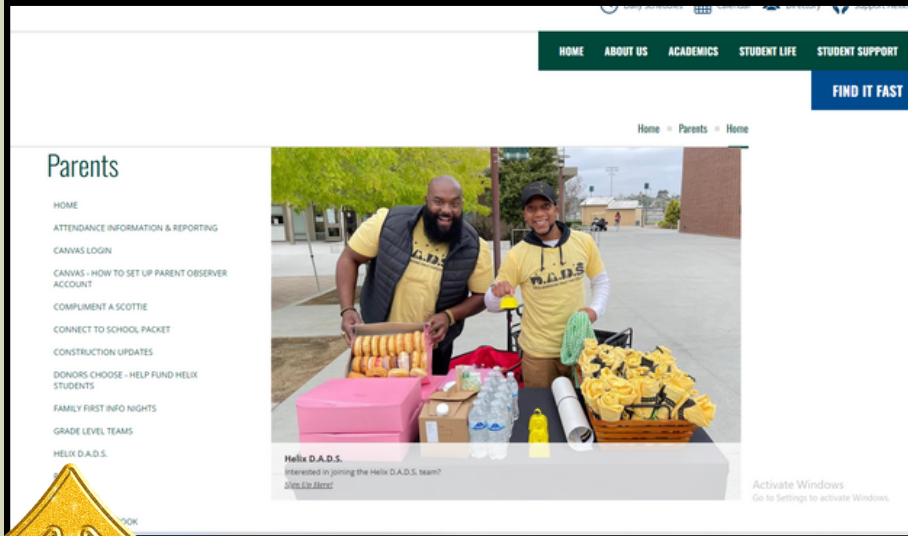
Daily Schedules Calendar Directory Support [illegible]

HOME ABOUT US ACADEMICS STUDENT LIFE STUDENT SUPPORT

FIND IT FAST

Home Parents Home

Parents

HOME

ATTENDANCE INFORMATION & REPORTING

CANVAS LOGIN

CANVAS - HOW TO SET UP PARENT OBSERVER ACCOUNT

COMPLIMENT A SCOTTIE

CONNECT TO SCHOOL PACKET

CONSTRUCTION UPDATES

DONORS CHOOSE - HELP FUND HELIX STUDENTS

FAMILY FIRST INFO NIGHTS

GRADE LEVEL TEAMS

HELIX D.A.D.S.

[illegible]

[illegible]OOK

D.A.D.S.

D.A.D.S.

Helix D.A.D.S.

Interested in joining the Helix D.A.D.S. team?

Sign Up Here!

Activate Windows
Go to Settings to activate Windows.